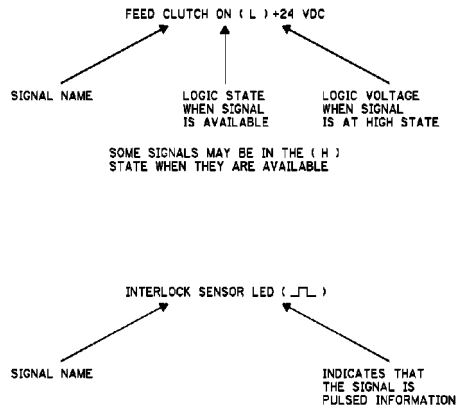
FEED CLUTCH ON ( L ) +24 VDC

SIGNAL NAME

LOGIC STATE WHEN SIGNAL IS AVAILABLE

LOGIC VOLTAGE WHEN SIGNAL IS AT HIGH STATE

SOME SIGNALS MAY BE IN THE ( H ) STATE WHEN THEY ARE AVAILABLE

INTERLOCK SENSOR LED ( ⎍ )

SIGNAL NAME

INDICATES THAT THE SIGNAL IS PULSED INFORMATION